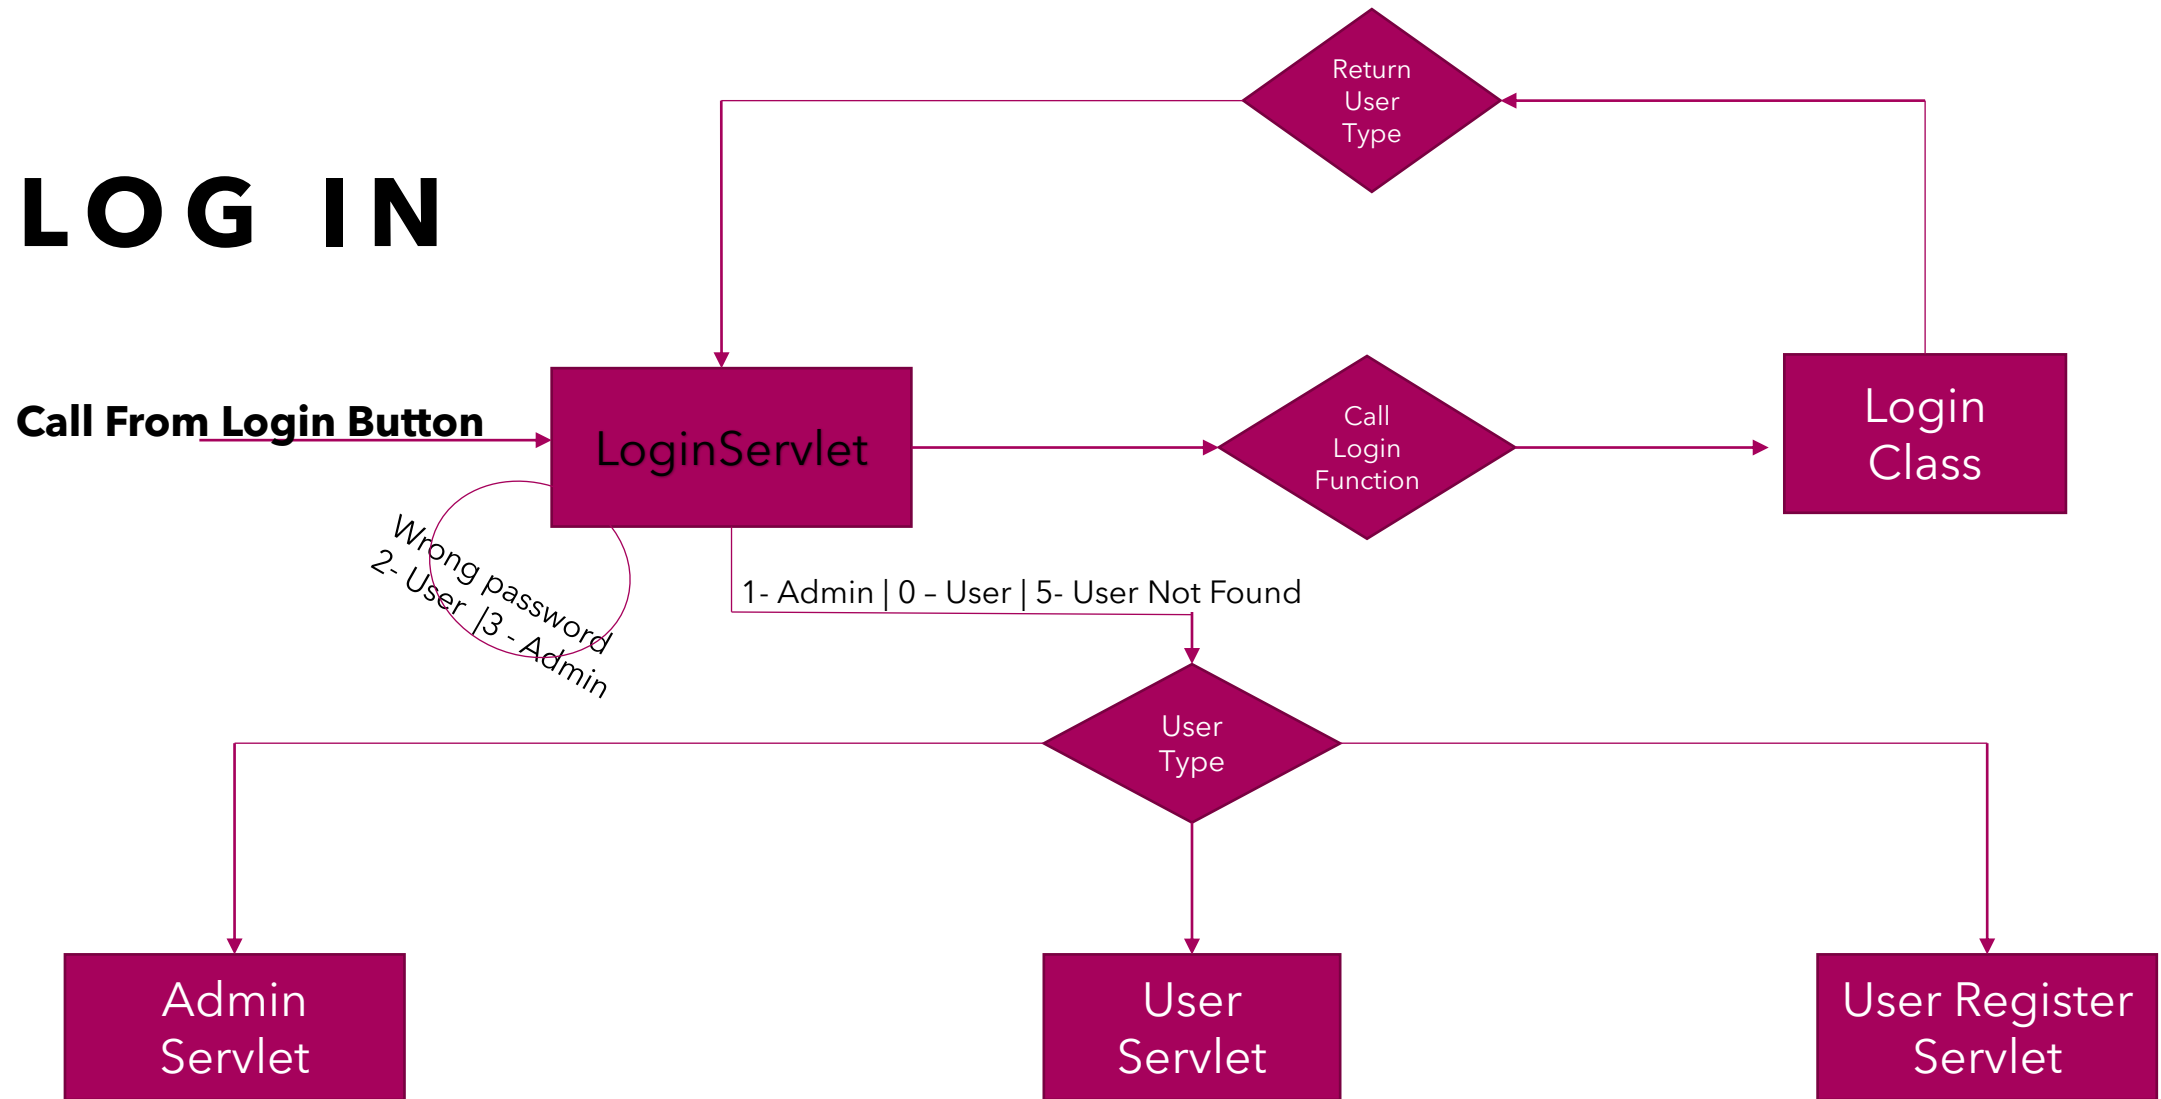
LOG IN

Return User Type

Call From Login Button

LoginServlet

Call Login Function

Login Class

Wrong password
2- User |3 - Admin

1- Admin | 0 – User | 5- User Not Found

User Type

Admin Servlet

User Servlet

User Register Servlet